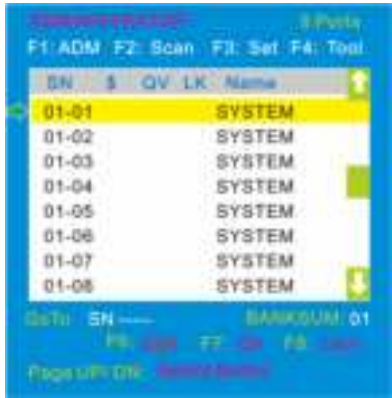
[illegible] 8 Ports

F1: ADM F2: Scan F3: Set F4: Tool

| SN | $ | QV | LK | Name |
|---|---|---|---|---|
| 01-01 | | | | SYSTEM |
| 01-02 | | | | SYSTEM |
| 01-03 | | | | SYSTEM |
| 01-04 | | | | SYSTEM |
| 01-05 | | | | SYSTEM |
| 01-06 | | | | SYSTEM |
| 01-07 | | | | SYSTEM |
| 01-08 | | | | SYSTEM |

GoTo: SN ---- BANKSUM: 01

F6: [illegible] F7: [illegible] F8: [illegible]

Page up/ Dn: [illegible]